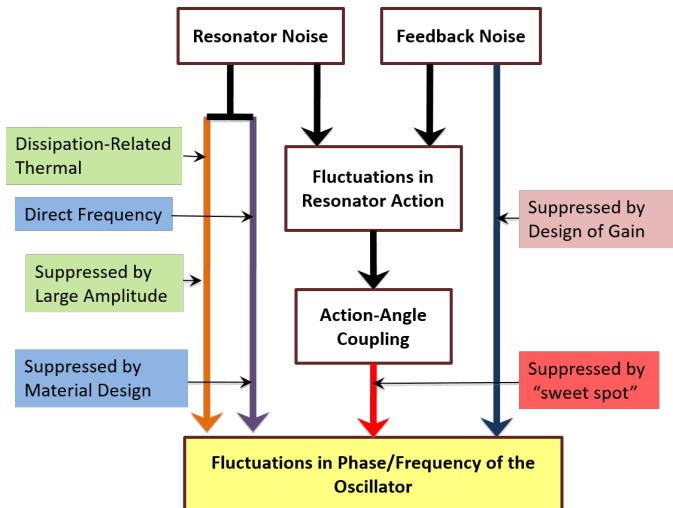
Resonator Noise

Feedback Noise

Dissipation-Related Thermal

Direct Frequency

Suppressed by Large Amplitude

Suppressed by Material Design

Fluctuations in Resonator Action

Action-Angle Coupling

Suppressed by Design of Gain

Suppressed by "sweet spot"

Fluctuations in Phase/Frequency of the Oscillator